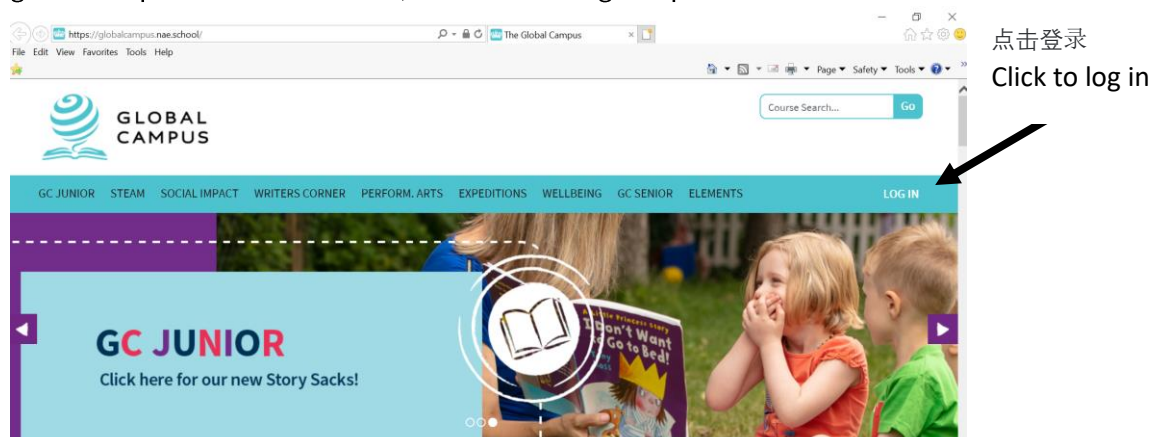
https://globalcampus.nae.school/

The Global Campus

File Edit View Favorites Tools Help

Page ▾ Safety ▾ Tools ▾

点击登录
Click to log in

GLOBAL CAMPUS

Course Search...

Go

GC JUNIOR STEAM SOCIAL IMPACT WRITERS CORNER PERFORM. ARTS EXPEDITIONS WELLBEING GC SENIOR ELEMENTS LOG IN

GC JUNIOR

Click here for our new Story Sacks!

I Don't Want to Go to Bed!